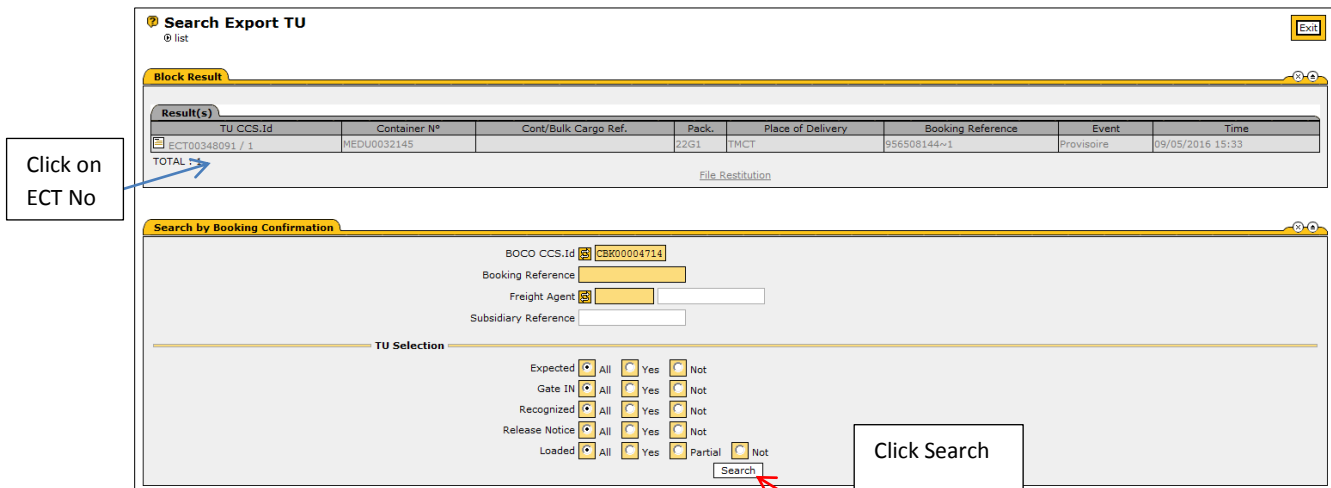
Search Export TU
list

Exit

Block Result

Result(s)

| TU CCS.Id | Container N° | Cont/Bulk Cargo Ref. | Pack. | Place of Delivery | Booking Reference | Event | Time |
|---|---|---|---|---|---|---|---|
| ECT00348091 / 1 | MEDU0032145 | | 22G1 | TMCT | 956508144~1 | Provisoire | 09/05/2016 15:33 |

TOTAL : 1

File Restitution

Click on ECT No

Search by Booking Confirmation

BOCO CCS.Id CBK00004714

Booking Reference

Freight Agent

Subsidiary Reference

TU Selection

Expected All Yes Not

Gate IN All Yes Not

Recognized All Yes Not

Release Notice All Yes Not

Loaded All Yes Partial Not

Search

Click Search